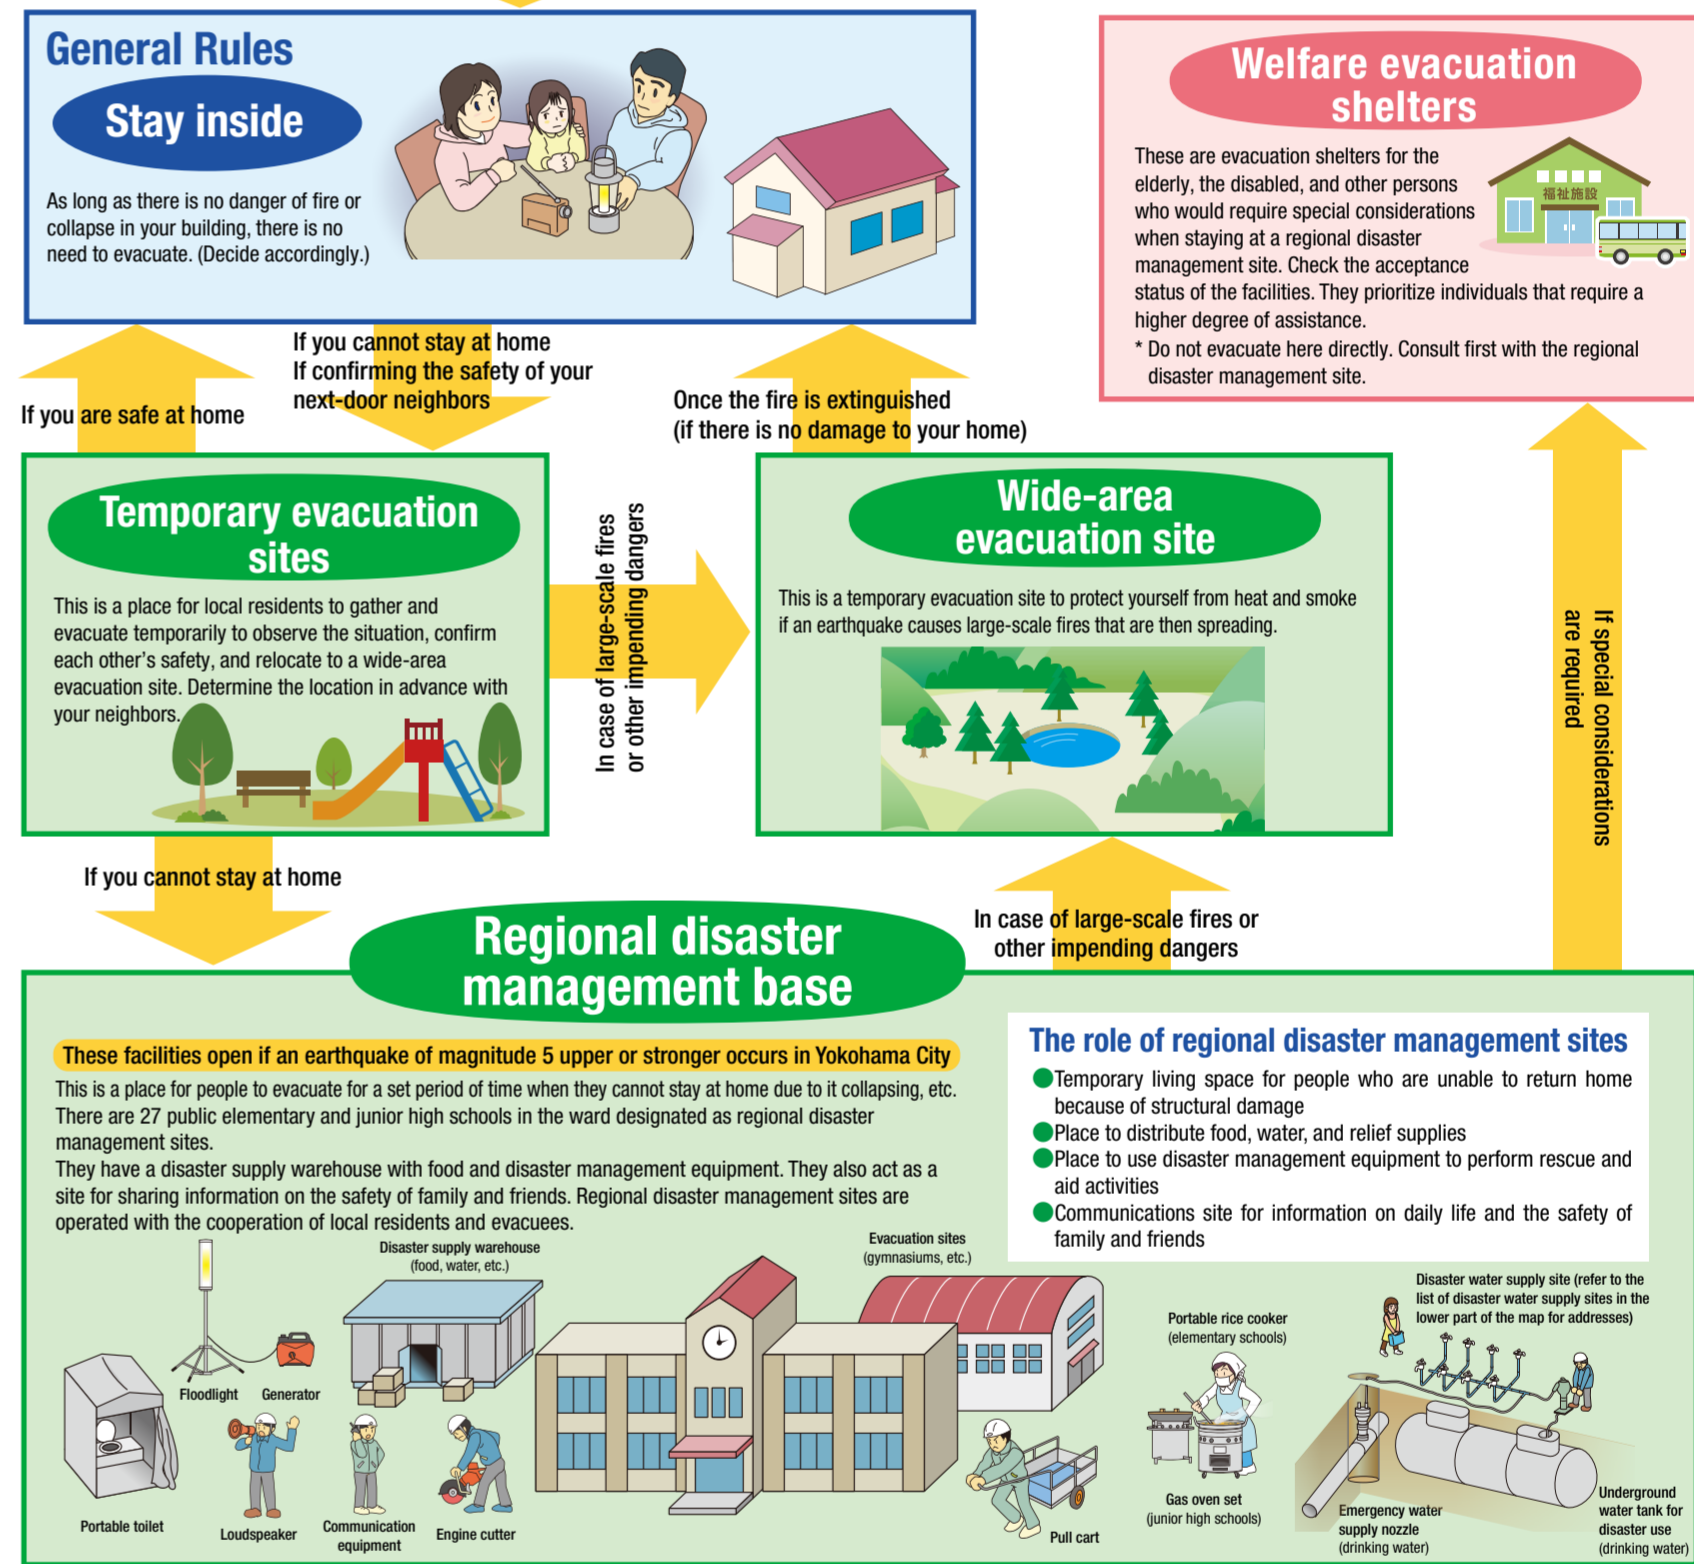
General Rules

Stay inside

As long as there is no danger of fire or collapse in your building, there is no need to evacuate. (Decide accordingly.)

Welfare evacuation shelters

These are evacuation shelters for the elderly, the disabled, and other persons who would require special considerations when staying at a regional disaster management site. Check the acceptance status of the facilities. They prioritize individuals that require a higher degree of assistance.

* Do not evacuate here directly. Consult first with the regional disaster management site.

福祉施設

If you are safe at home

If you cannot stay at home
If confirming the safety of your next-door neighbors

Once the fire is extinguished
(if there is no damage to your home)

Temporary evacuation sites

This is a place for local residents to gather and evacuate temporarily to observe the situation, confirm each other's safety, and relocate to a wide-area evacuation site. Determine the location in advance with your neighbors.

In case of large-scale fires or other impending dangers

Wide-area evacuation site

This is a temporary evacuation site to protect yourself from heat and smoke if an earthquake causes large-scale fires that are then spreading.

If special considerations are required

If you cannot stay at home

Regional disaster management base

In case of large-scale fires or other impending dangers

These facilities open if an earthquake of magnitude 5 upper or stronger occurs in Yokohama City

This is a place for people to evacuate for a set period of time when they cannot stay at home due to it collapsing, etc. There are 27 public elementary and junior high schools in the ward designated as regional disaster management sites.
They have a disaster supply warehouse with food and disaster management equipment. They also act as a site for sharing information on the safety of family and friends. Regional disaster management sites are operated with the cooperation of local residents and evacuees.

The role of regional disaster management sites
Temporary living space for people who are unable to return home because of structural damage
Place to distribute food, water, and relief supplies
Place to use disaster management equipment to perform rescue and aid activities
Communications site for information on daily life and the safety of family and friends

Disaster supply warehouse (food, water, etc.)
Evacuation sites (gymnasiums, etc.)
Floodlight
Generator
Portable toilet
Loudspeaker
Communication equipment
Engine cutter
Pull cart
Portable rice cooker (elementary schools)
Gas oven set (junior high schools)
Disaster water supply site (refer to the list of disaster water supply sites in the lower part of the map for addresses)
Emergency water supply nozzle (drinking water)
Underground water tank for disaster use (drinking water)